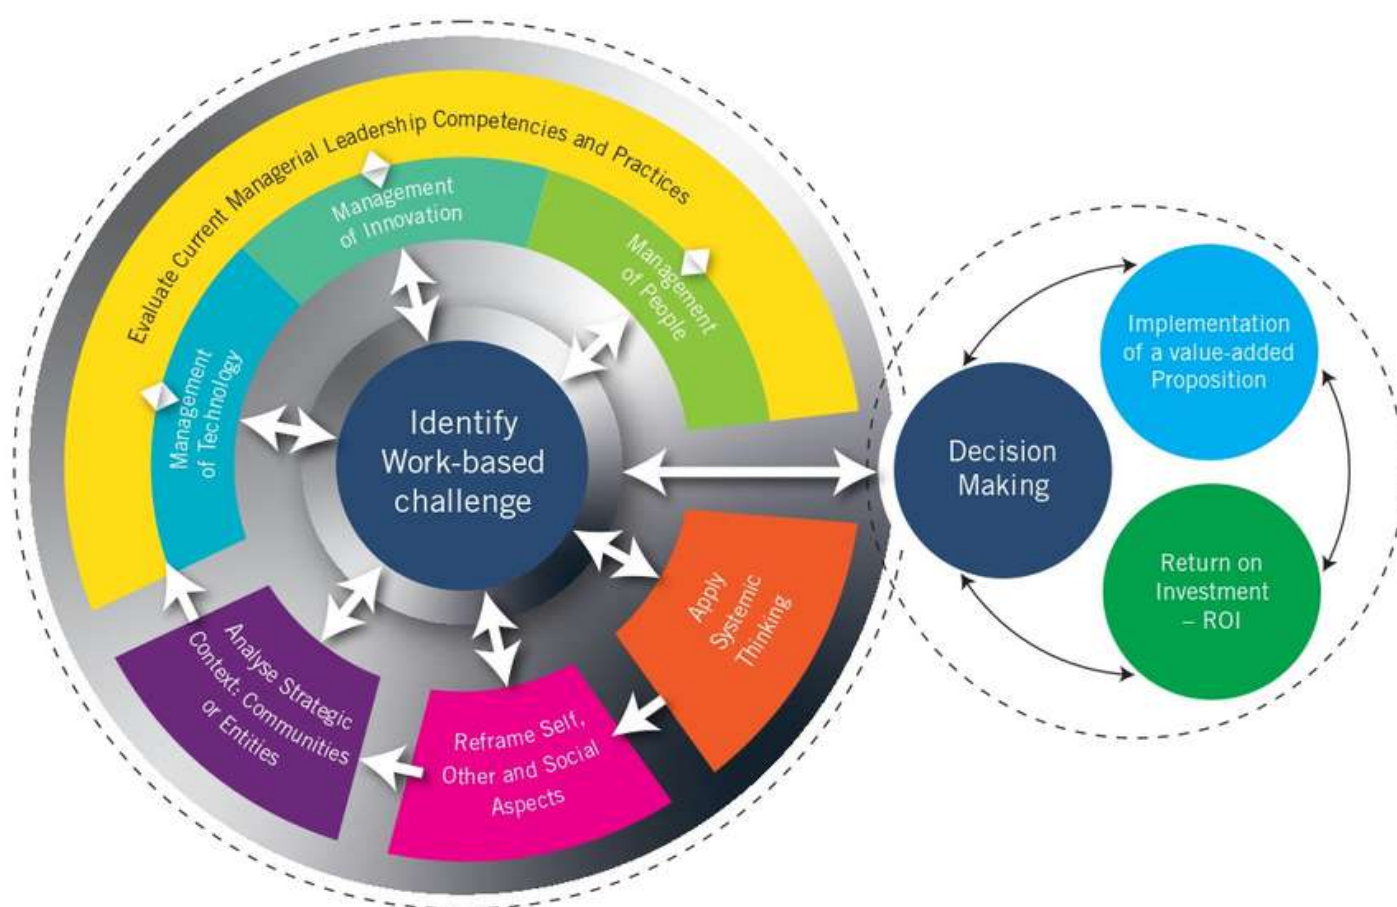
Evaluate Current Managerial Leadership Competencies and Practices

Management of Innovation

Management of People

Management of Technology

Identify Work-based challenge

Apply Systemic Thinking

Reframe Self, Other and Social Aspects

Analyse Strategic Context: Communities or Entities

Decision Making

Implementation of a value-added Proposition

Return on Investment – ROI